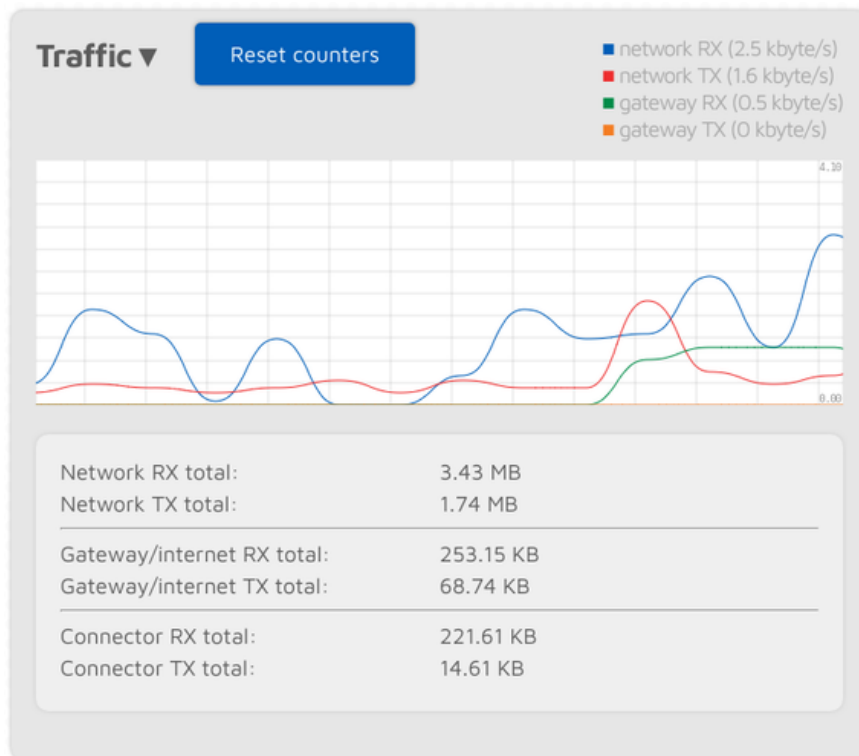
Traffic ▾

Reset counters

network RX (2.5 kbyte/s)
network TX (1.6 kbyte/s)
gateway RX (0.5 kbyte/s)
gateway TX (0 kbyte/s)

4.10

0.00

| | |
|---|---|
| Network RX total: | 3.43 MB |
| Network TX total: | 1.74 MB |
| Gateway/internet RX total: | 253.15 KB |
| Gateway/internet TX total: | 68.74 KB |
| Connector RX total: | 221.61 KB |
| Connector TX total: | 14.61 KB |